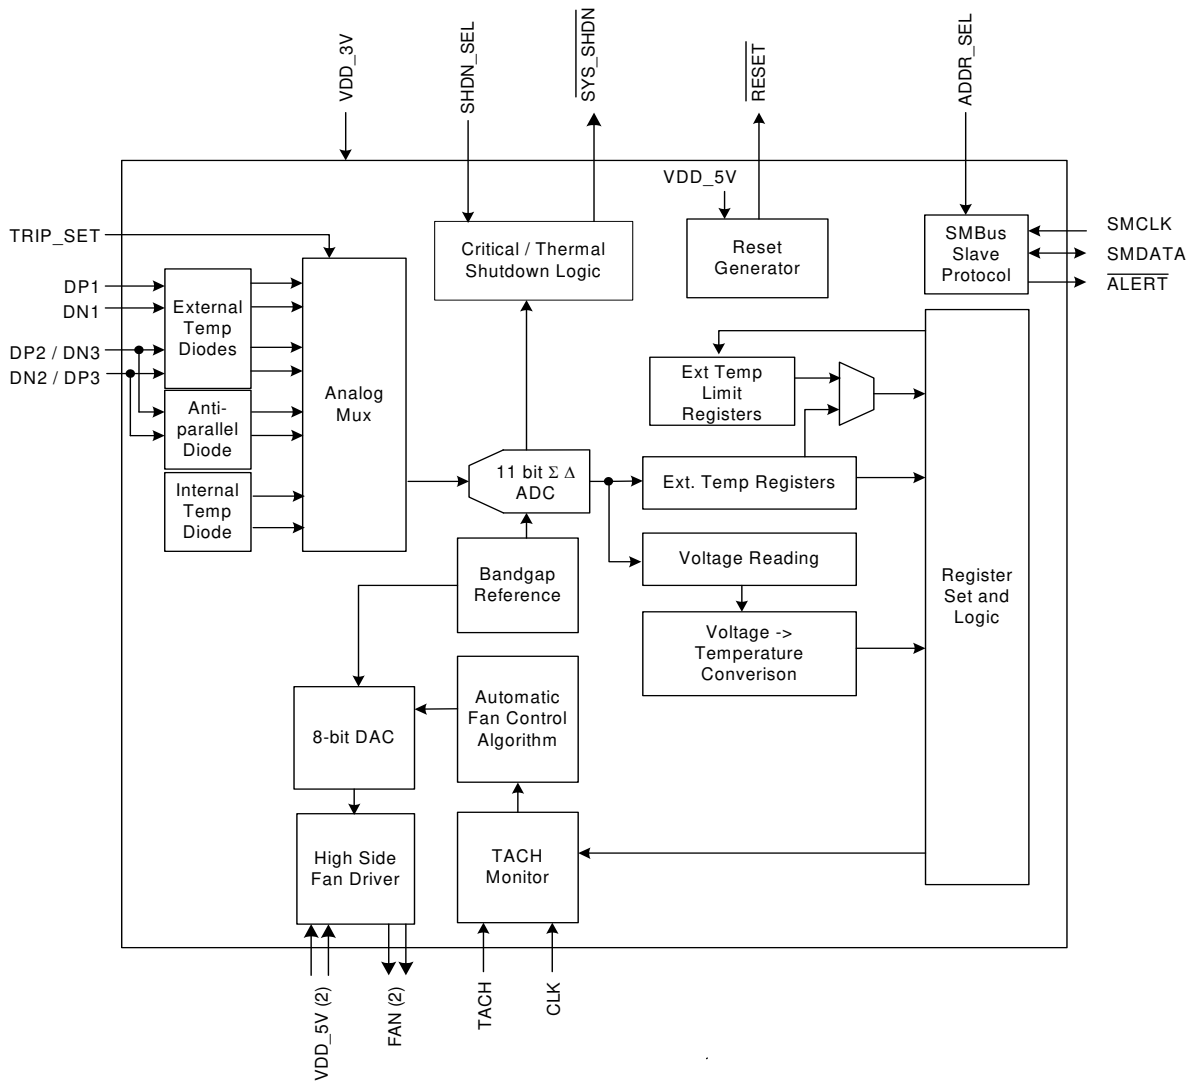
VDD_3V
SHDN_SEL
$\overline{\text{SYS\_SHDN}}$
$\overline{\text{RESET}}$
ADDR_SEL

VDD_5V

TRIP_SET

Critical / Thermal Shutdown Logic

Reset Generator

SMBus Slave Protocol

SMCLK
SMDATA
$\overline{\text{ALERT}}$

DP1
DN1
DP2 / DN3
DN2 / DP3

External Temp Diodes

Anti-parallel Diode

Internal Temp Diode

Analog Mux

Ext Temp Limit Registers

11 bit $\Sigma$ $\Delta$ ADC

Ext. Temp Registers

Voltage Reading

Voltage -> Temperature Conversion

Register Set and Logic

Bandgap Reference

8-bit DAC

Automatic Fan Control Algorithm

High Side Fan Driver

TACH Monitor

VDD_5V (2)
FAN (2)
TACH
CLK